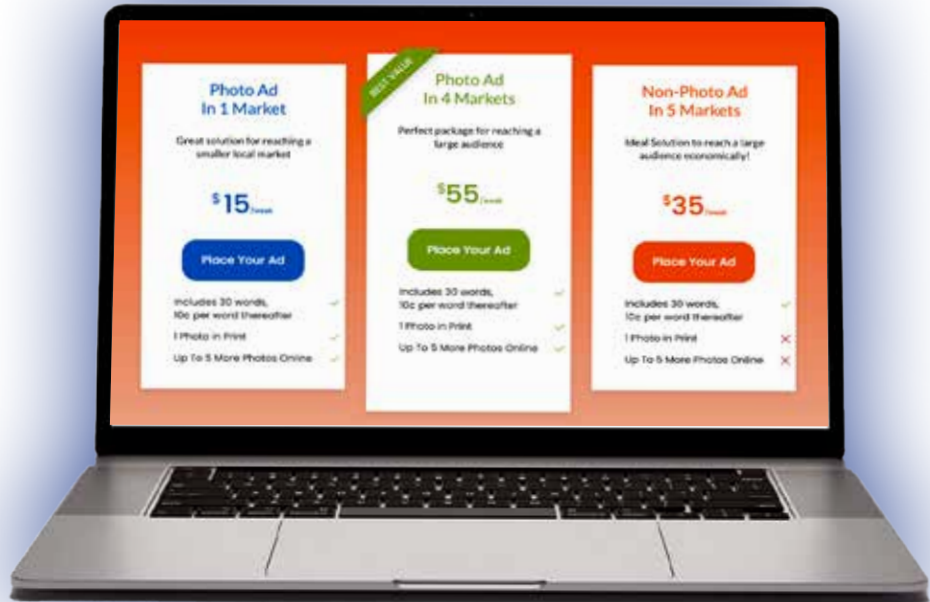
Photo Ad
In 1 Market

Great solution for reaching a smaller local market

$15/week

Place Your Ad

Includes 30 words, 10c per word thereafter

1 Photo in Print

Up To 5 More Photos Online

BEST VALUE

Photo Ad
In 4 Markets

Perfect package for reaching a large audience

$55/week

Place Your Ad

Includes 30 words, 10c per word thereafter

1 Photo in Print

Up To 5 More Photos Online

Non-Photo Ad
In 5 Markets

Ideal Solution to reach a large audience economically!

$35/week

Place Your Ad

Includes 30 words, 10c per word thereafter

1 Photo in Print

Up To 5 More Photos Online